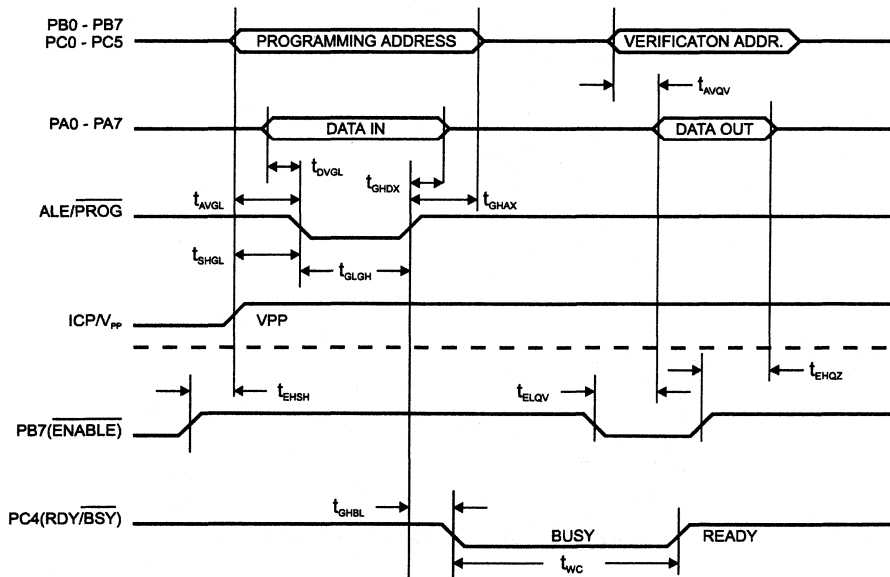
PB0 - PB7
PC0 - PC5

PROGRAMMING ADDRESS

VERIFICATON ADDR.

$t_{AVQV}$

PA0 - PA7

DATA IN

DATA OUT

$t_{DVGL}$

$t_{GHDX}$

$t_{AVGL}$

$t_{GHAX}$

ALE/$\overline{PROG}$

$t_{SHGL}$

$t_{GLGH}$

ICP/$V_{PP}$

VPP

$t_{EHSH}$

$t_{ELQV}$

$t_{EHQZ}$

PB7($\overline{ENABLE}$)

$t_{GHBL}$

PC4(RDY/$\overline{BSY}$)

BUSY

READY

$t_{WC}$